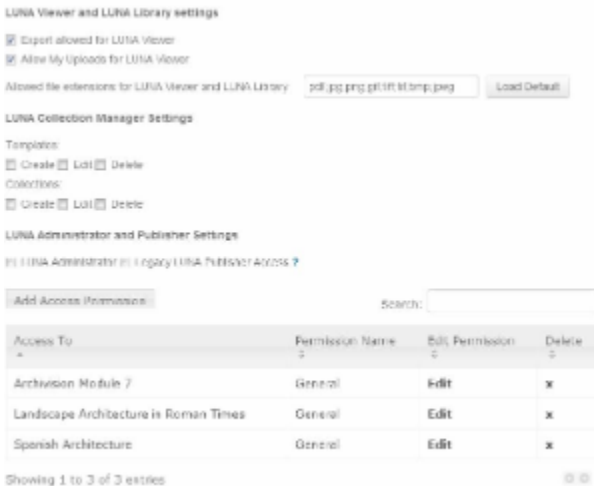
LUNA Viewer and LUNA Library settings

Export allowed for LUNA Viewer

Allow My Uploads for LUNA Viewer

Allowed file extensions for LUNA Viewer and LUNA Library pdf,jpg,png,gif,tif,tif,bmp,jpeg Load Default

LUNA Collection Manager Settings

Templates:

Create Edit Delete

Collections:

Create Edit Delete

LUNA Administrator and Publisher Settings

LUNA Administrator Legacy LUNA Publisher Access ?

Add Access Permission

Search:

| Access To | Permission Name | Edit Permission | Delete |
|---|---|---|---|
| Archivision Module 7 | General | Edit | x |
| Landscape Architecture in Roman Times | General | Edit | x |
| Spanish Architecture | General | Edit | x |

Showing 1 to 3 of 3 entries